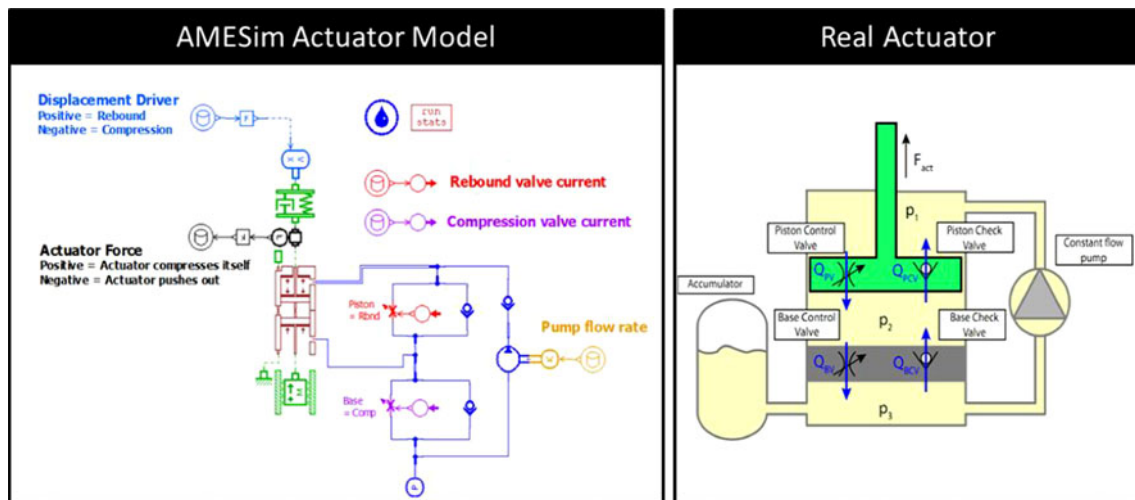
AMESim Actuator Model

Displacement Driver
Positive = Rebound
Negative = Compression

run stats

Rebound valve current

Compression valve current

Actuator Force
Positive = Actuator compresses itself
Negative = Actuator pushes out

Piston = Rbnd

Pump flow rate

Base = Comp

Real Actuator

$F_{act}$

$p_1$

Piston Control Valve

Piston Check Valve

Constant flow pump

Accumulator

$Q_{PV}$

$Q_{PCV}$

Base Control Valve

$p_2$

Base Check Valve

$Q_{BV}$

$Q_{BCV}$

$p_3$